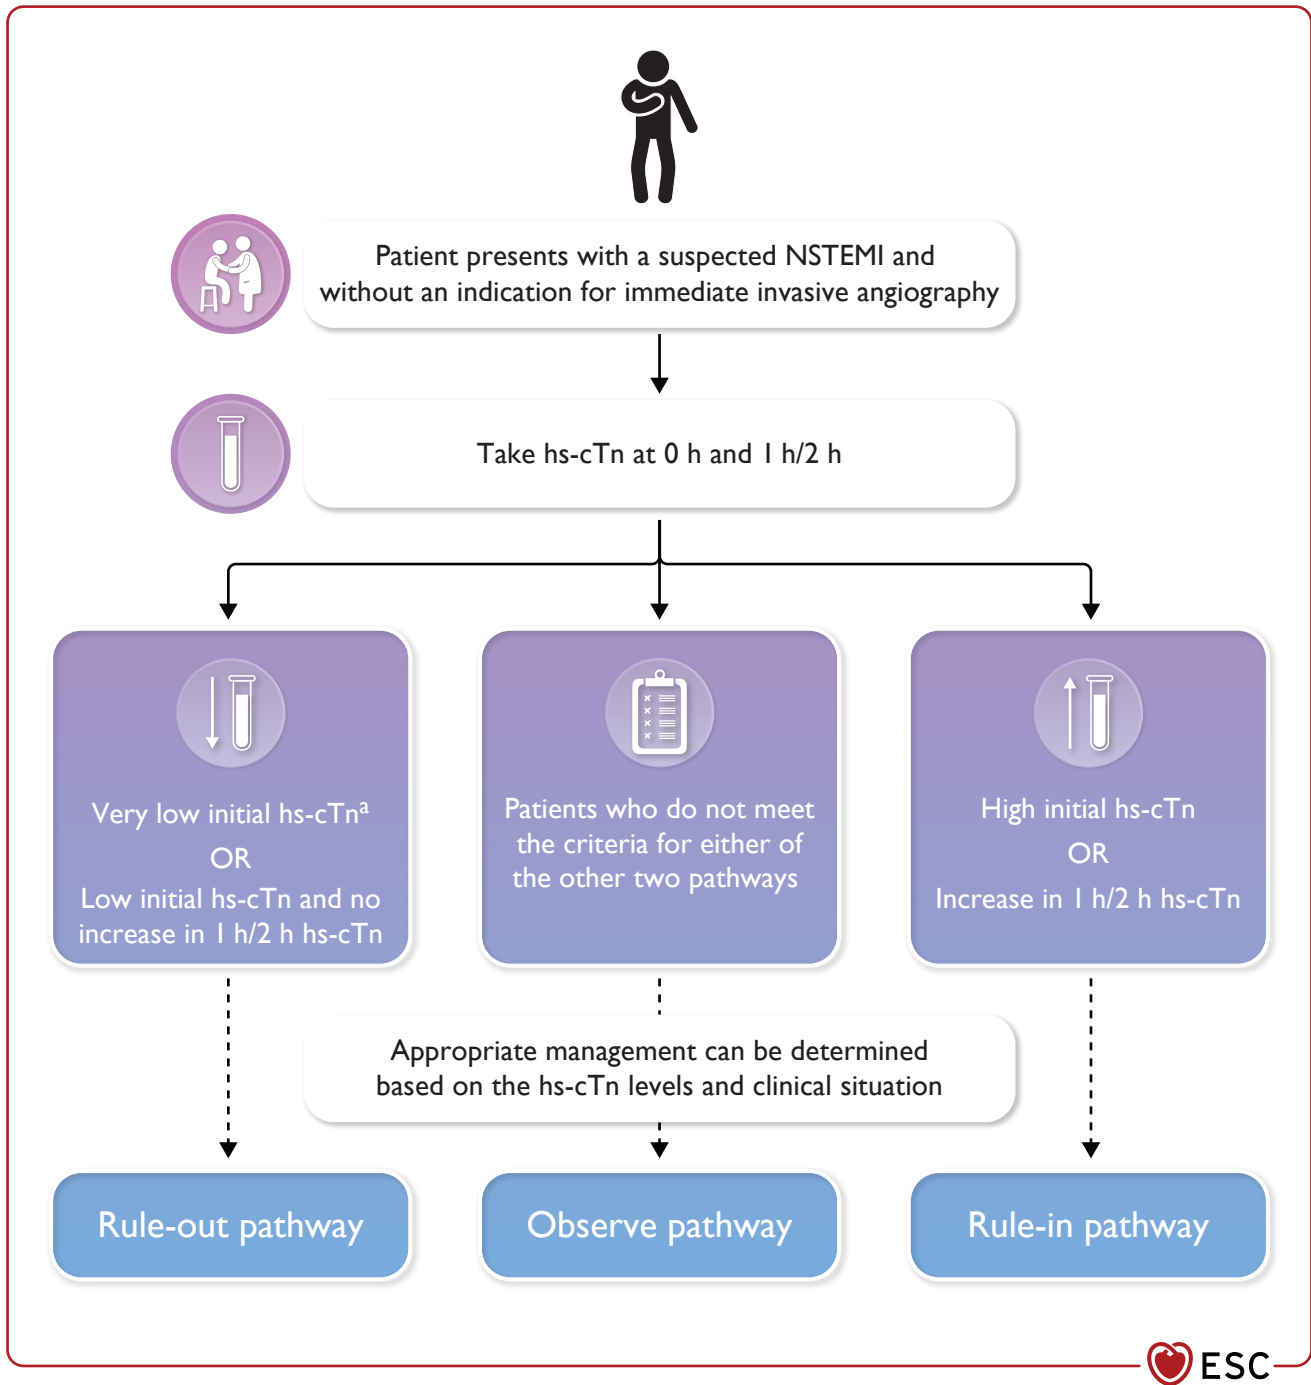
Patient presents with a suspected NSTEMI and without an indication for immediate invasive angiography

Take hs-cTn at 0 h and 1 h/2 h

Very low initial hs-cTn$^{a}$
OR
Low initial hs-cTn and no increase in 1 h/2 h hs-cTn

Patients who do not meet the criteria for either of the other two pathways

High initial hs-cTn
OR
Increase in 1 h/2 h hs-cTn

Appropriate management can be determined based on the hs-cTn levels and clinical situation

Rule-out pathway

Observe pathway

Rule-in pathway

ESC